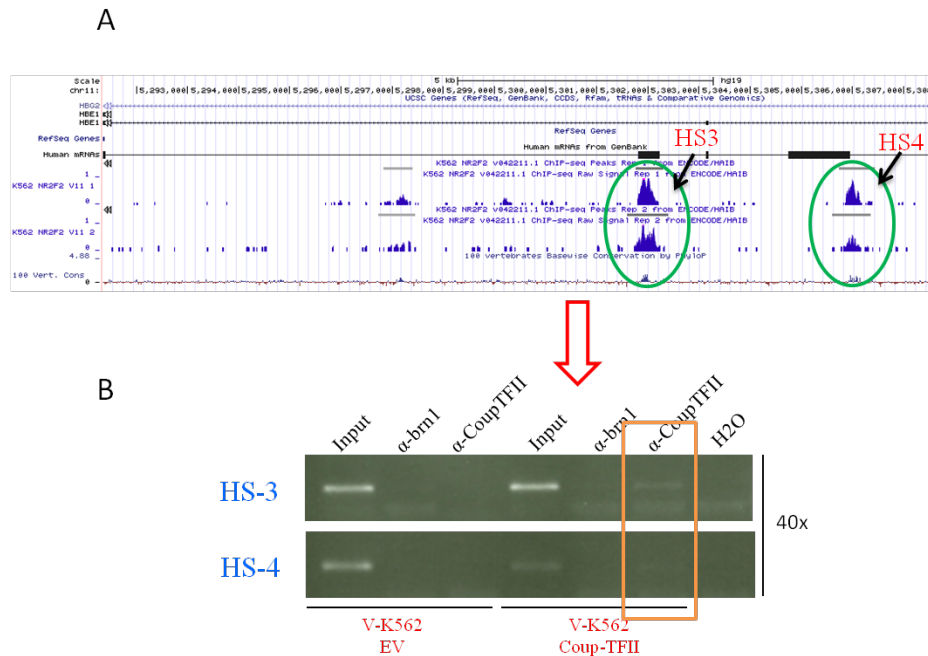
A

Scale 5 kb hg19
chr11: 5,293,000 5,294,000 5,295,000 5,296,000 5,297,000 5,298,000 5,299,000 5,300,000 5,301,000 5,302,000 5,303,000 5,304,000 5,305,000 5,306,000 5,307,000
UCSC Genes (RefSeq, GenBank, CCDS, Rfam, tRNAs & Comparative Genomics)
HBG2
HBE1
HBE1
RefSeq Genes
RefSeq Genes
Human mRNAs from GenBank
Human mRNAs
K562 NR2F2 v042211.1 ChIP-seq Peaks Rep 1 from ENCODE/HAIB
K562 NR2F2 v042211.1 ChIP-seq Raw Signal Rep 1 from ENCODE/HAIB
1 _
K562 NR2F2 V11 1
0 _
K562 NR2F2 v042211.1 ChIP-seq Peaks Rep 2 from ENCODE/HAIB
K562 NR2F2 v042211.1 ChIP-seq Raw Signal Rep 2 from ENCODE/HAIB
1 _
K562 NR2F2 V11 2
0 _
4.88 _
100 vertebrates Basewise Conservation by PhyloP
100 Vert. Cons
0 _

HS3
HS4

B

Input α-brn1 α-CoupTFII Input α-brn1 α-CoupTFII H2O

HS-3
HS-4

40x

V-K562
EV

V-K562
Coup-TFII